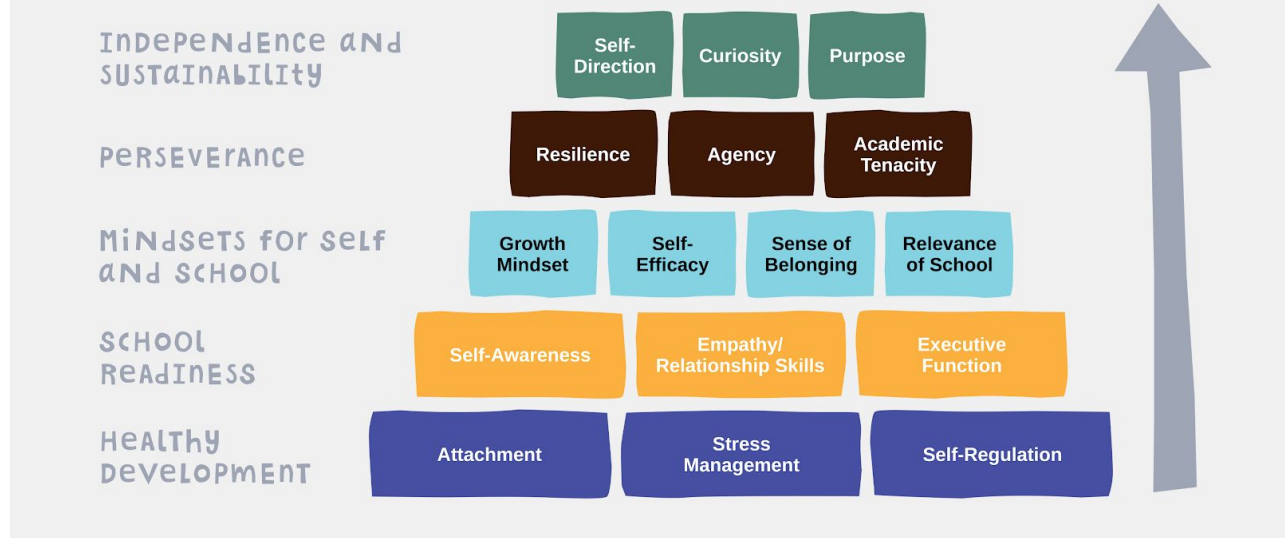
Independence and Sustainability

Self-Direction

Curiosity

Purpose

Perseverance

Resilience

Agency

Academic Tenacity

Mindsets for Self and School

Growth Mindset

Self-Efficacy

Sense of Belonging

Relevance of School

School Readiness

Self-Awareness

Empathy/ Relationship Skills

Executive Function

Healthy Development

Attachment

Stress Management

Self-Regulation